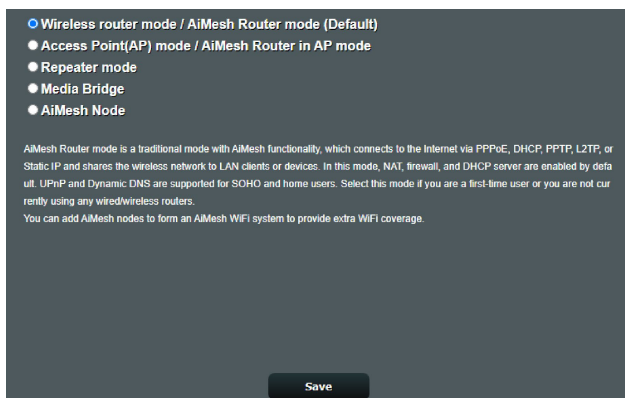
Wireless router mode / AiMesh Router mode (Default)
Access Point(AP) mode / AiMesh Router in AP mode
Repeater mode
Media Bridge
AiMesh Node

AiMesh Router mode is a traditional mode with AiMesh functionality, which connects to the Internet via PPPoE, DHCP, PPTP, L2TP, or Static IP and shares the wireless network to LAN clients or devices. In this mode, NAT, firewall, and DHCP server are enabled by default. UPnP and Dynamic DNS are supported for SOHO and home users. Select this mode if you are a first-time user or you are not currently using any wired/wireless routers.
You can add AiMesh nodes to form an AiMesh WiFi system to provide extra WiFi coverage.

Save